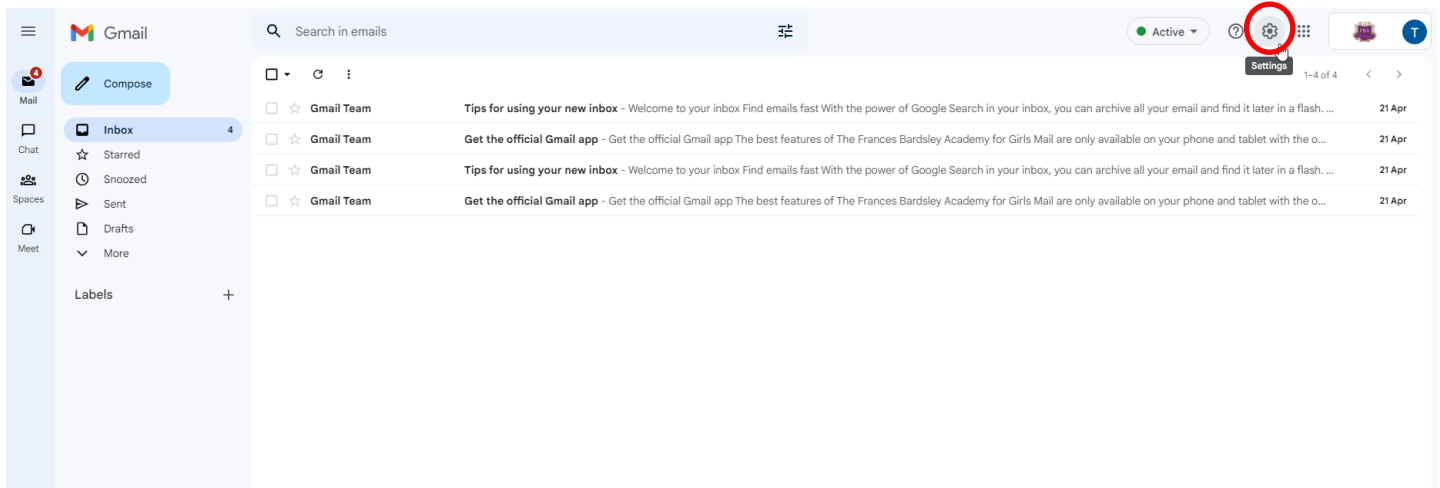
Gmail

Search in emails

Active

Settings

T

4
Mail

Chat

Spaces

Meet

Compose

Inbox 4

Starred

Snoozed

Sent

Drafts

More

Labels +

1–4 of 4

| | | |
|---|---|---|
| Gmail Team | **Tips for using your new inbox** - Welcome to your inbox Find emails fast With the power of Google Search in your inbox, you can archive all your email and find it later in a flash. ... | 21 Apr |
| Gmail Team | **Get the official Gmail app** - Get the official Gmail app The best features of The Frances Bardsley Academy for Girls Mail are only available on your phone and tablet with the o... | 21 Apr |
| Gmail Team | **Tips for using your new inbox** - Welcome to your inbox Find emails fast With the power of Google Search in your inbox, you can archive all your email and find it later in a flash. ... | 21 Apr |
| Gmail Team | **Get the official Gmail app** - Get the official Gmail app The best features of The Frances Bardsley Academy for Girls Mail are only available on your phone and tablet with the o... | 21 Apr |